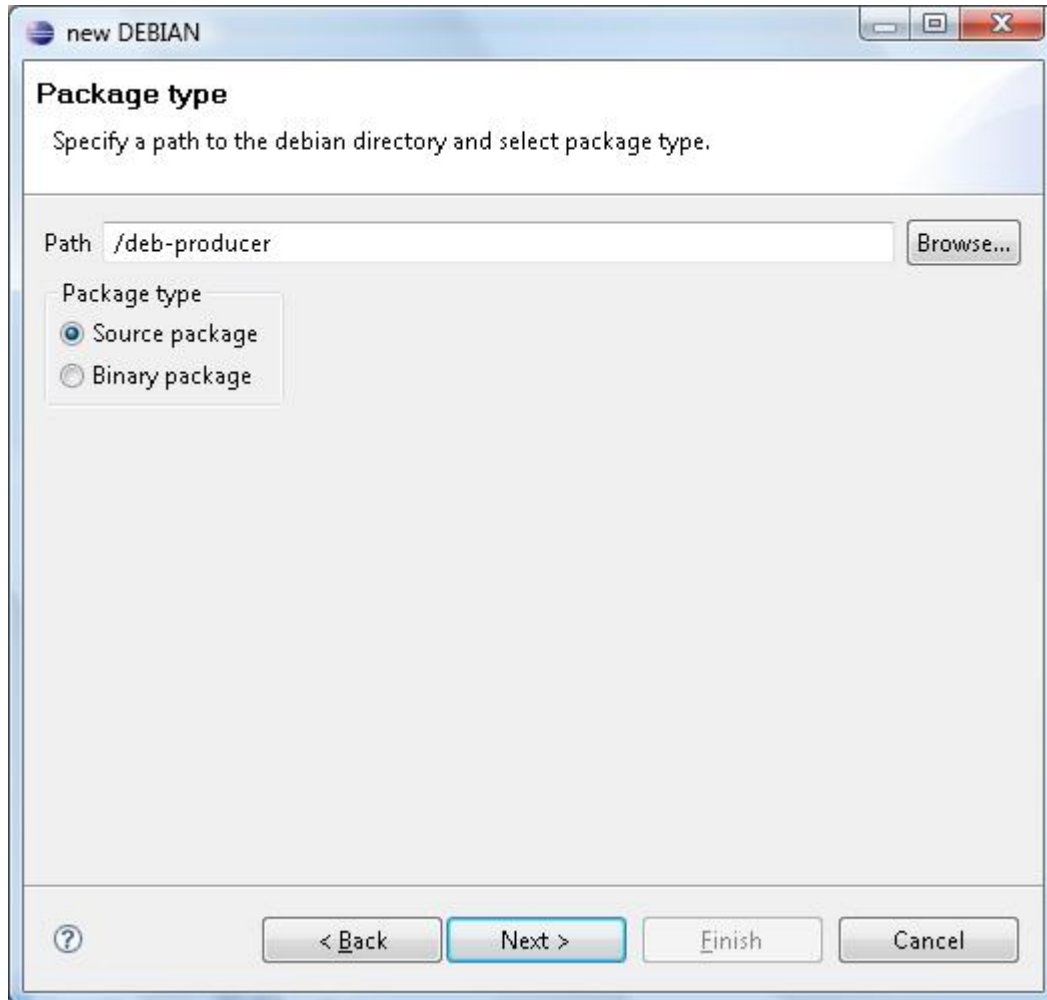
new DEBIAN

Package type

Specify a path to the debian directory and select package type.

Path /deb-producer

Browse...

Package type

Source package

Binary package

?

< Back

Next >

Finish

Cancel